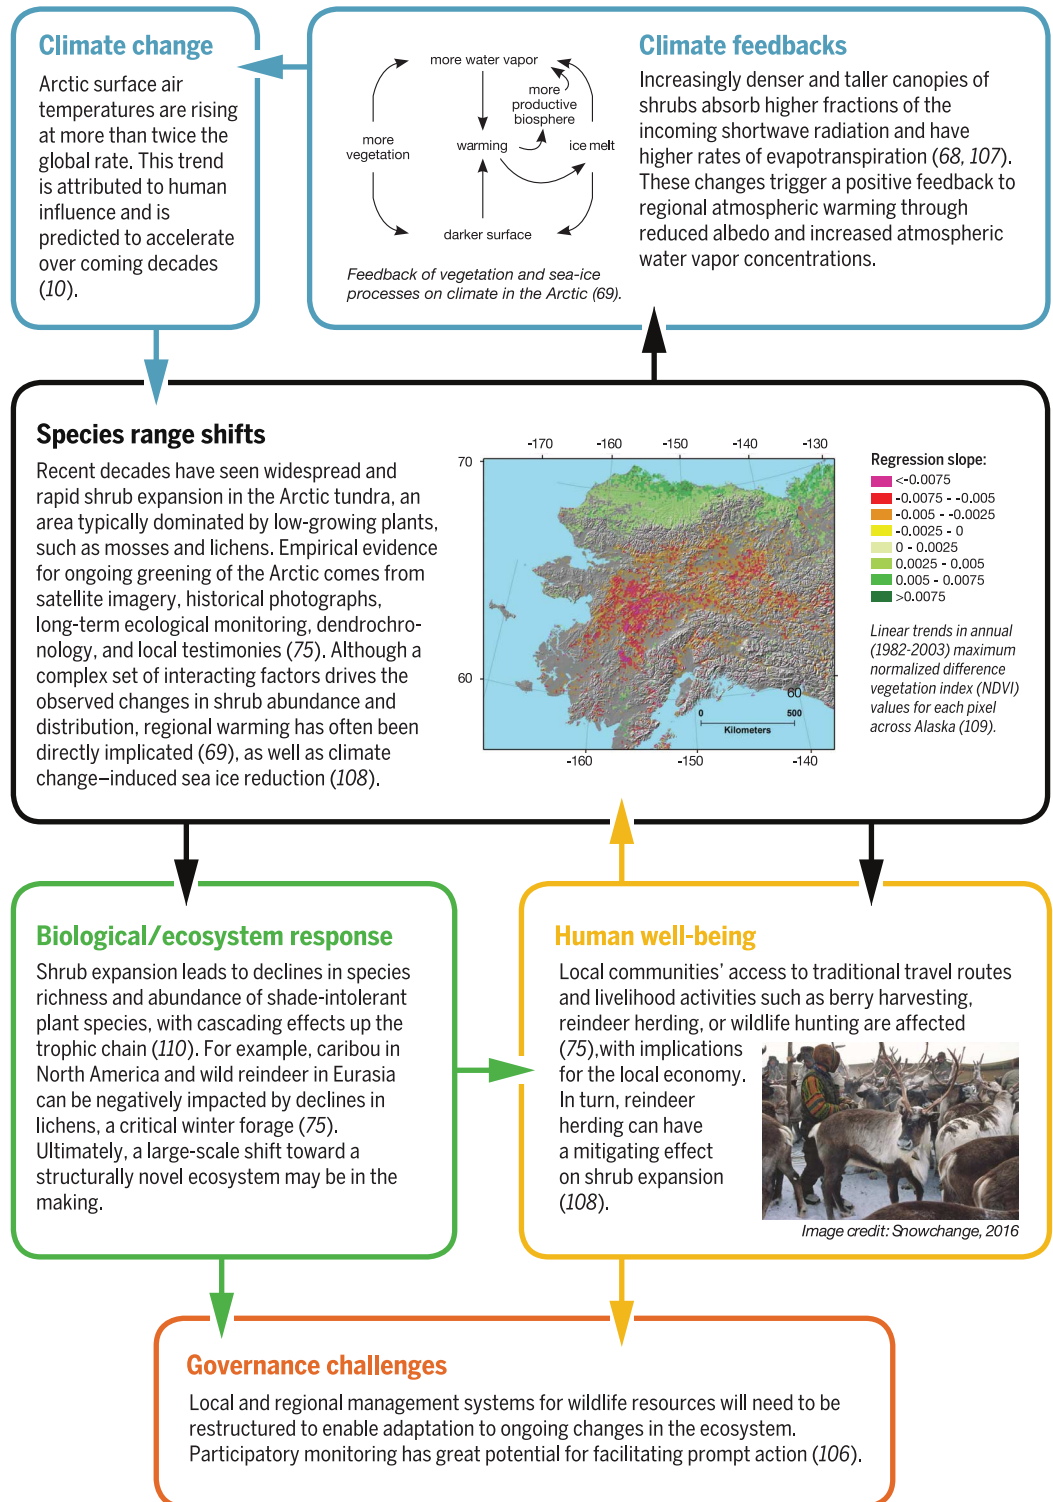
Climate change

Arctic surface air temperatures are rising at more than twice the global rate. This trend is attributed to human influence and is predicted to accelerate over coming decades (10).

more water vapor
more productive biosphere
more vegetation
warming
ice melt
darker surface

Feedback of vegetation and sea-ice processes on climate in the Arctic (69).

Climate feedbacks

Increasingly denser and taller canopies of shrubs absorb higher fractions of the incoming shortwave radiation and have higher rates of evapotranspiration (68, 107). These changes trigger a positive feedback to regional atmospheric warming through reduced albedo and increased atmospheric water vapor concentrations.

Species range shifts

Recent decades have seen widespread and rapid shrub expansion in the Arctic tundra, an area typically dominated by low-growing plants, such as mosses and lichens. Empirical evidence for ongoing greening of the Arctic comes from satellite imagery, historical photographs, long-term ecological monitoring, dendrochronology, and local testimonies (75). Although a complex set of interacting factors drives the observed changes in shrub abundance and distribution, regional warming has often been directly implicated (69), as well as climate change–induced sea ice reduction (108).

-170 -160 -150 -140 -130
70
60
60
0 500
Kilometers
-160 -150 -140

Regression slope:
<-0.0075
-0.0075 - -0.005
-0.005 - -0.0025
-0.0025 - 0
0 - 0.0025
0.0025 - 0.005
0.005 - 0.0075
>0.0075

Linear trends in annual (1982-2003) maximum normalized difference vegetation index (NDVI) values for each pixel across Alaska (109).

Biological/ecosystem response

Shrub expansion leads to declines in species richness and abundance of shade-intolerant plant species, with cascading effects up the trophic chain (110). For example, caribou in North America and wild reindeer in Eurasia can be negatively impacted by declines in lichens, a critical winter forage (75). Ultimately, a large-scale shift toward a structurally novel ecosystem may be in the making.

Human well-being

Local communities' access to traditional travel routes and livelihood activities such as berry harvesting, reindeer herding, or wildlife hunting are affected (75),with implications for the local economy. In turn, reindeer herding can have a mitigating effect on shrub expansion (108).

Image credit: Snowchange, 2016

Governance challenges

Local and regional management systems for wildlife resources will need to be restructured to enable adaptation to ongoing changes in the ecosystem. Participatory monitoring has great potential for facilitating prompt action (106).